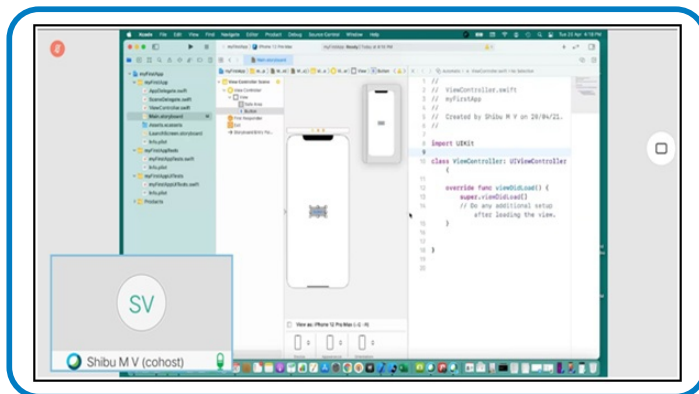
Xcode File Edit View Find Navigate Editor Product Debug Source Control Window Help

Tue 20 Apr 4:18 PM

myFirstApp

iPhone 12 Pro Max

myFirstApp: Ready | Today at 4:18 PM

myFirstApp
myFirstApp
AppDelegate.swift
SceneDelegate.swift
ViewController.swift
Main.storyboard
Assets.xcassets
LaunchScreen.storyboard
Info.plist
myFirstAppTests
myFirstAppTests.swift
Info.plist
myFirstAppUITests
myFirstAppUITests.swift
Info.plist
Products

View Controller Scene
View Controller
View
Safe Area
Button
First Responder
Exit
Storyboard Entry Point

1 //
2 // ViewController.swift
3 // myFirstApp
4 //
5 // Created by Shibu M V on 20/04/21.
6 //
7
8 import UIKit
9
10 class ViewController: UIViewController {
11
12 override func viewDidLoad() {
13 super.viewDidLoad()
14 // Do any additional setup after loading the view.
15 }
16
17
18 }
19
20

View as: iPhone 12 Pro Max (⌃C ⌃R)

SV

Shibu M V (cohost)